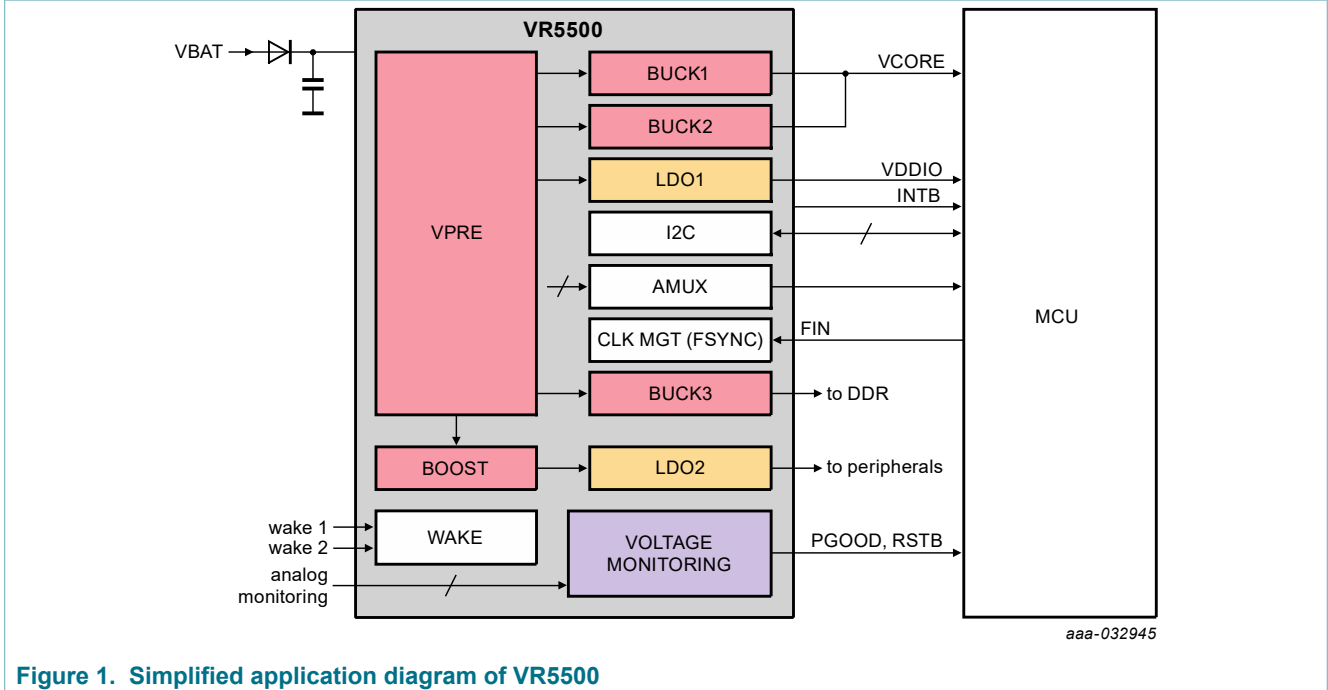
VR5500

VBAT

VPRE

BUCK1

BUCK2

LDO1

I2C

AMUX

CLK MGT (FSYNC)

BUCK3

BOOST

LDO2

wake 1
wake 2

WAKE

analog monitoring

VOLTAGE MONITORING

VCORE

VDDIO

INTB

FIN

to DDR

to peripherals

PGOOD, RSTB

MCU

aaa-032945

Figure 1. Simplified application diagram of VR5500